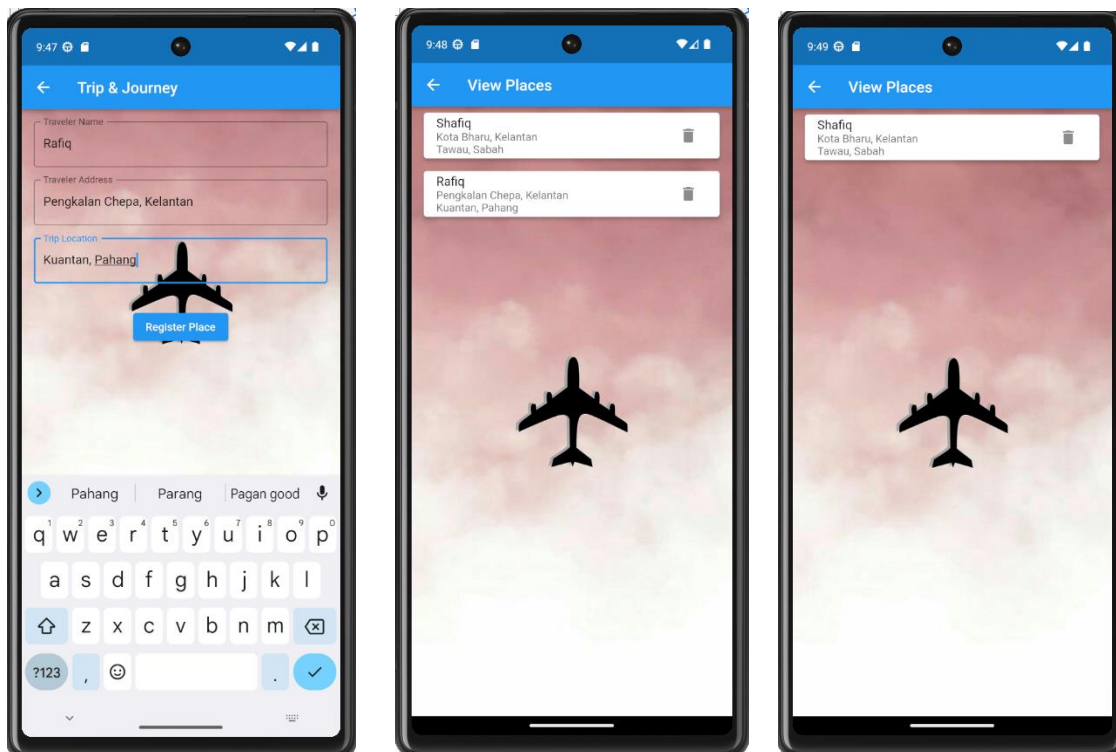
9:47

Trip & Journey

Traveler Name
Rafiq

Traveler Address
Pengkalan Chepa, Kelantan

Trip Location
Kuantan, Pahang

Register Place

Pahang | Parang | Pagan good

q w e r t y u i o p
1 2 3 4 5 6 7 8 9 0
a s d f g h j k l
z x c v b n m
?123 , .

9:48

View Places

Shafiq
Kota Bharu, Kelantan
Tawau, Sabah

Rafiq
Pengkalan Chepa, Kelantan
Kuantan, Pahang

9:49

View Places

Shafiq
Kota Bharu, Kelantan
Tawau, Sabah